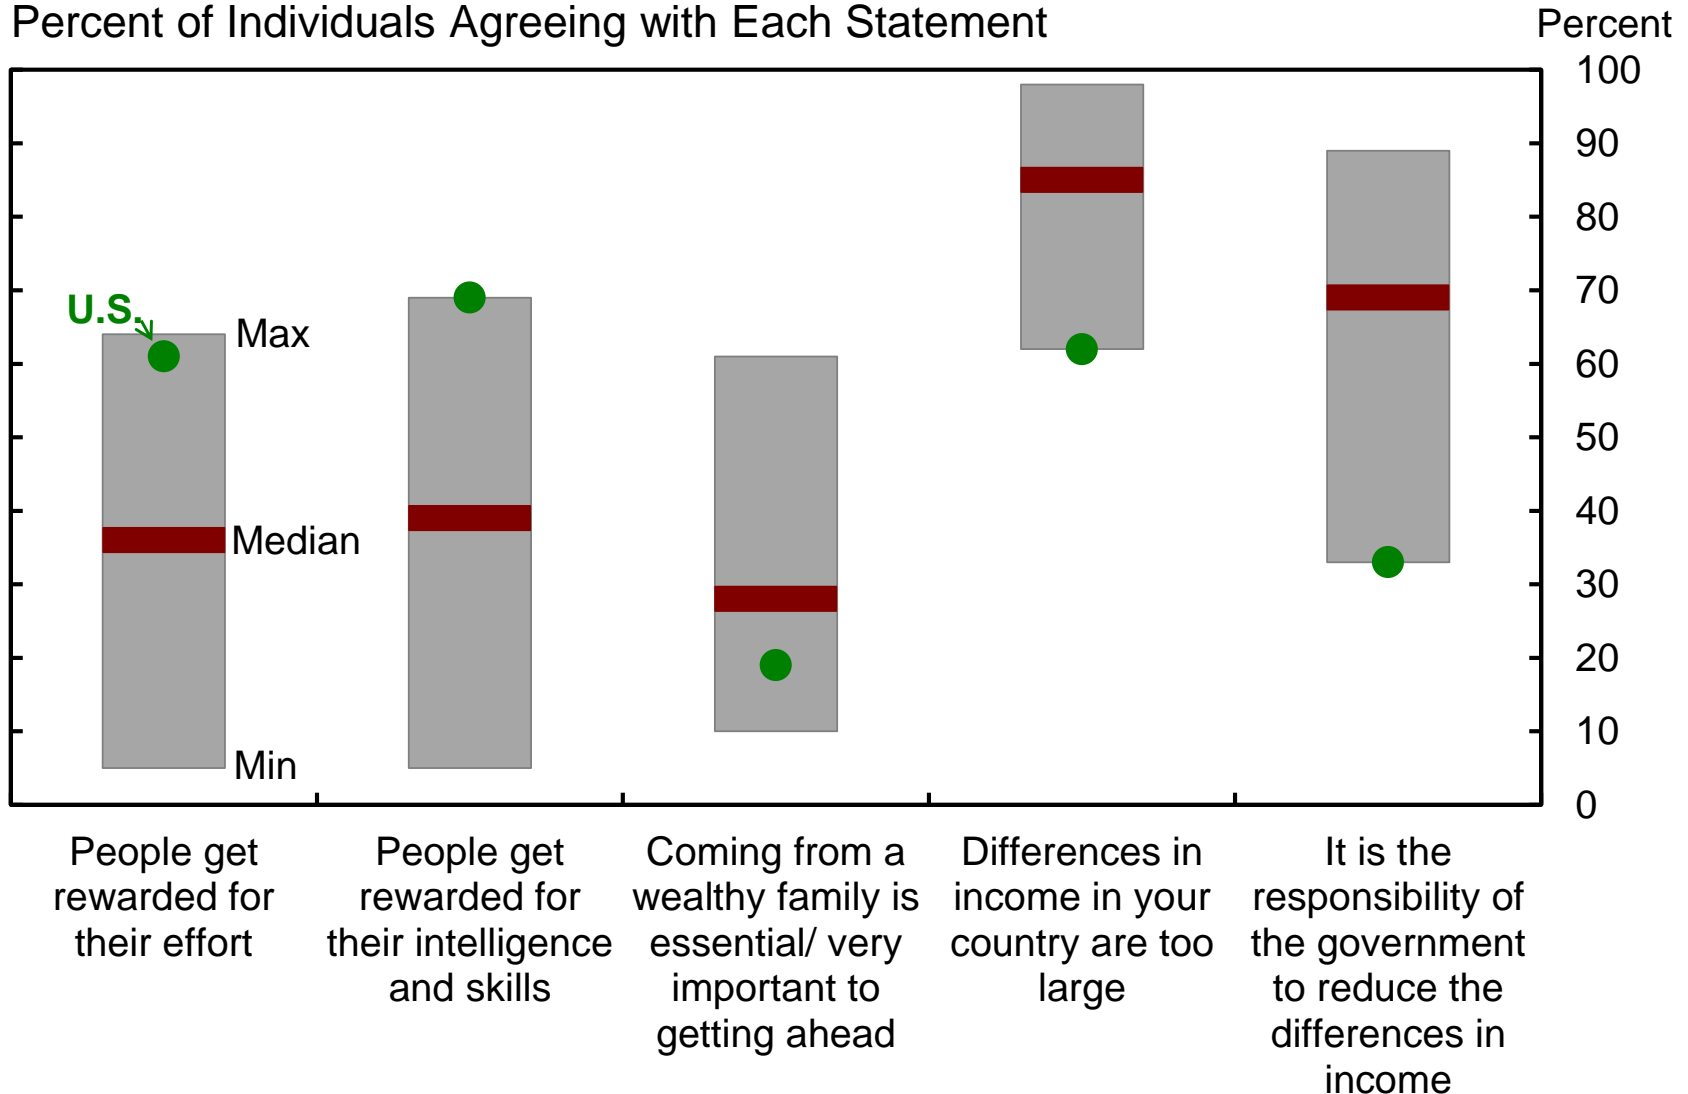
Percent of Individuals Agreeing with Each Statement

Percent

100
90
80
70
60
50
40
30
20
10
0

U.S.
Max
Median
Min

People get rewarded for their effort

People get rewarded for their intelligence and skills

Coming from a wealthy family is essential/ very important to getting ahead

Differences in income in your country are too large

It is the responsibility of the government to reduce the differences in income